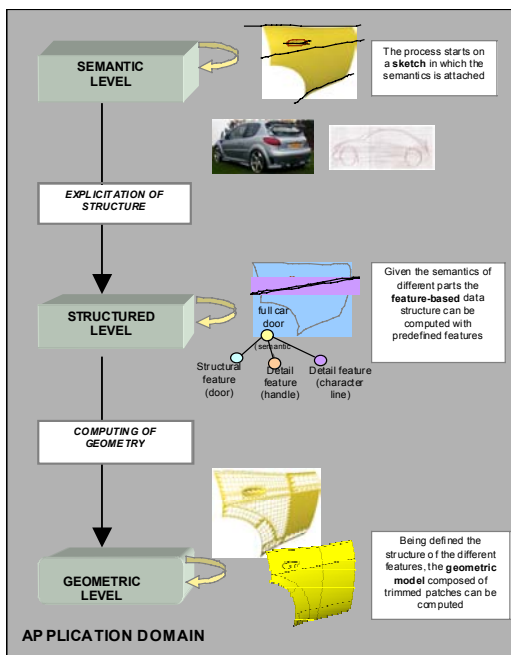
SEMANTIC LEVEL

The process starts on a sketch in which the semantics is attached

EXPLICITATION OF STRUCTURE

STRUCTURED LEVEL

full car door

semantic

Structural feature (door)

Detail feature (handle)

Detail feature (character line)

Given the semantics of different parts the feature-based data structure can be computed with predefined features

COMPUTING OF GEOMETRY

GEOMETRIC LEVEL

Being defined the structure of the different features, the geometric model composed of trimmed patches can be computed

APPLICATION DOMAIN